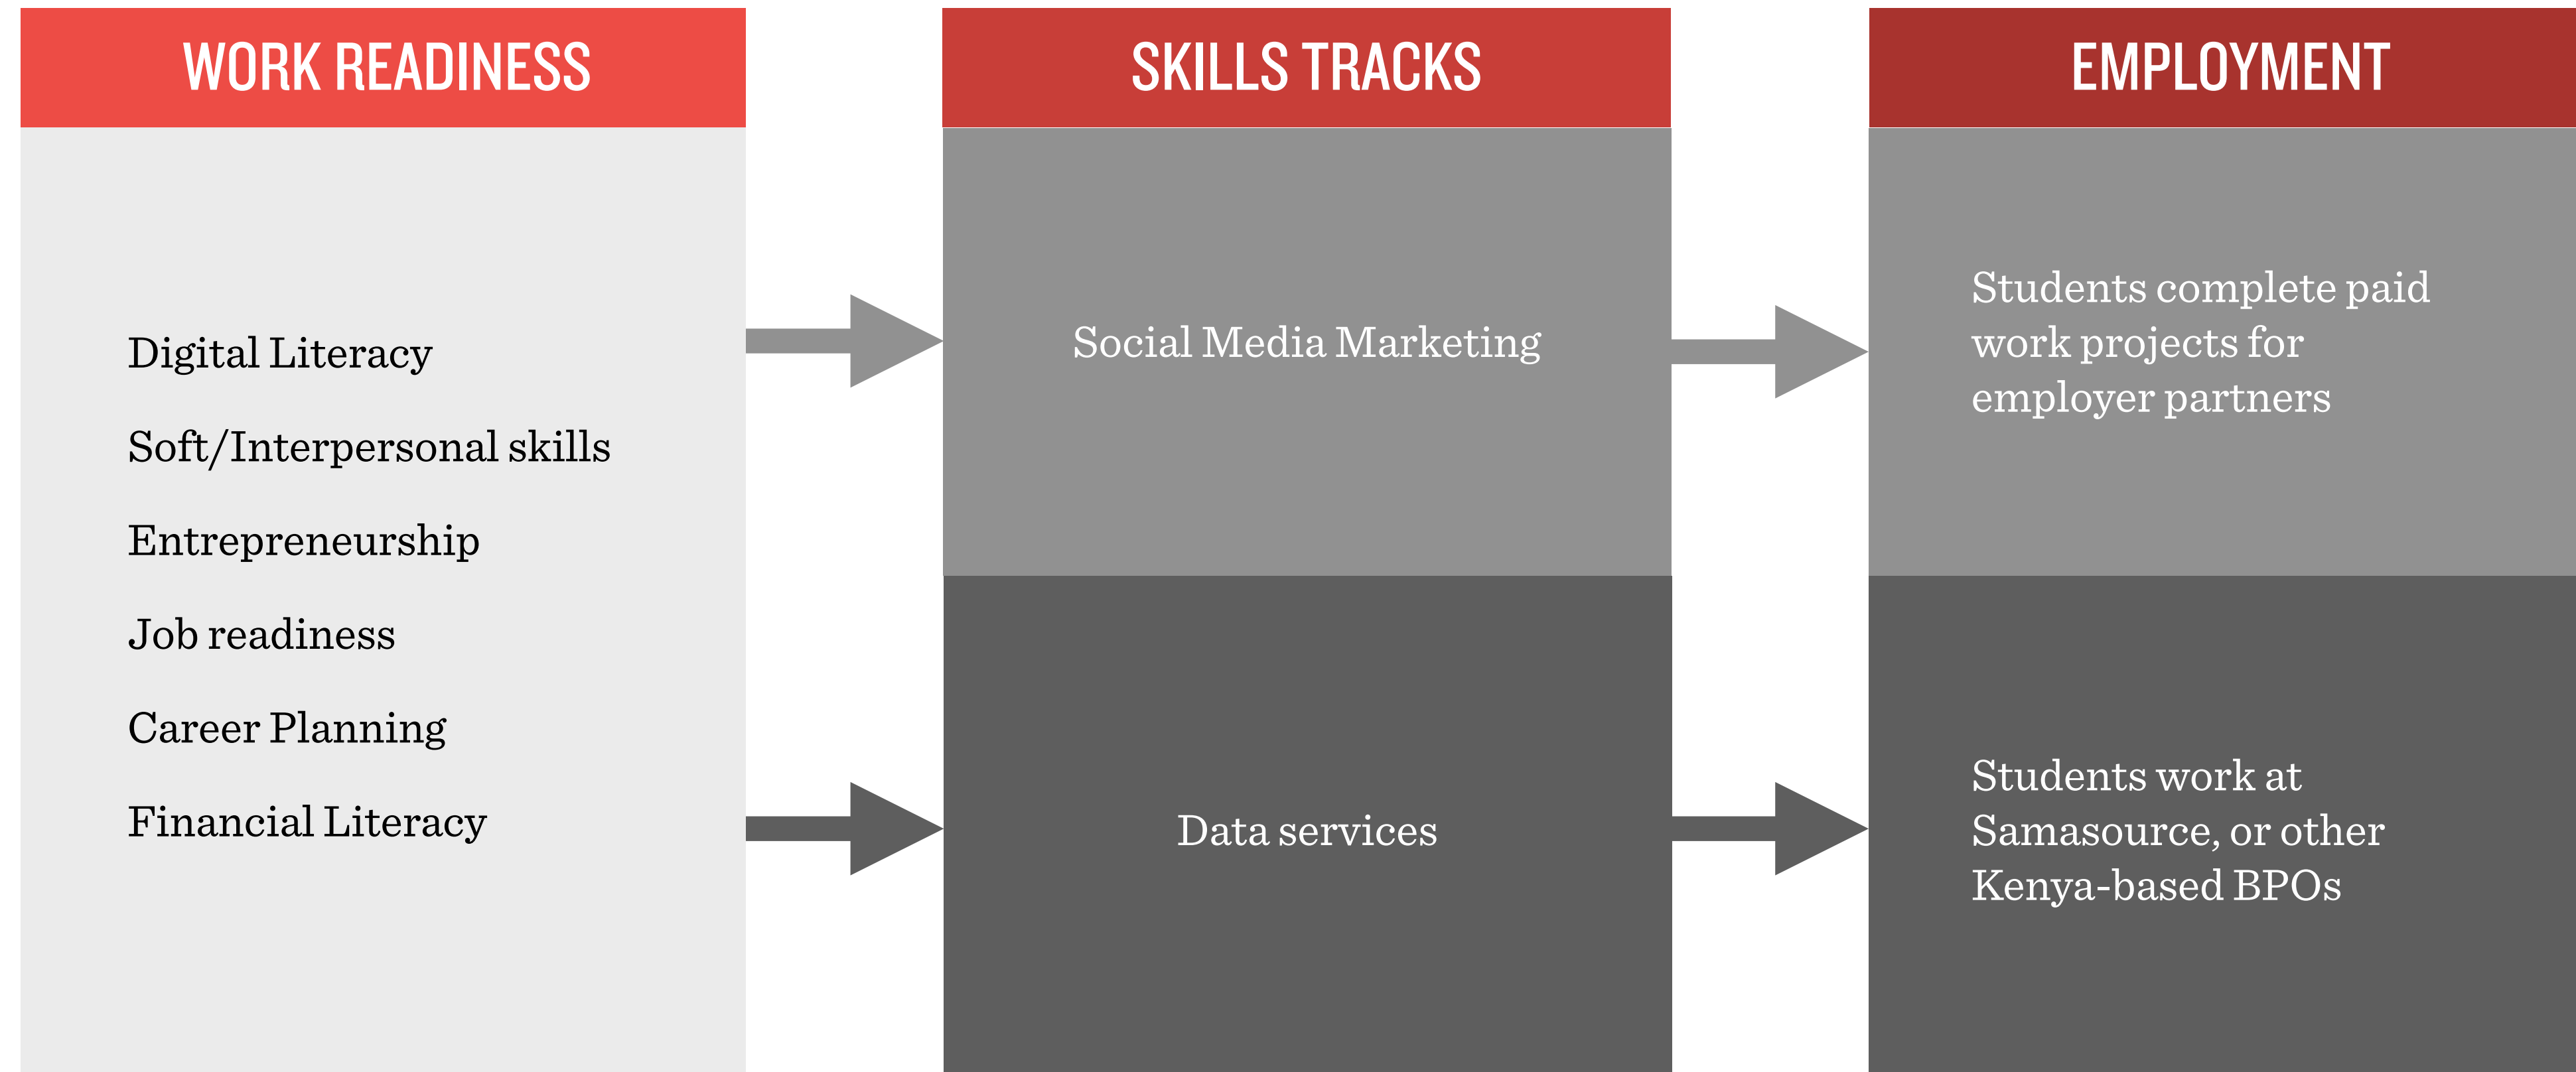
WORK READINESS

Digital Literacy

Soft/Interpersonal skills

Entrepreneurship

Job readiness

Career Planning

Financial Literacy

SKILLS TRACKS

Social Media Marketing

Data services

EMPLOYMENT

Students complete paid work projects for employer partners

Students work at Samasource, or other Kenya-based BPOs